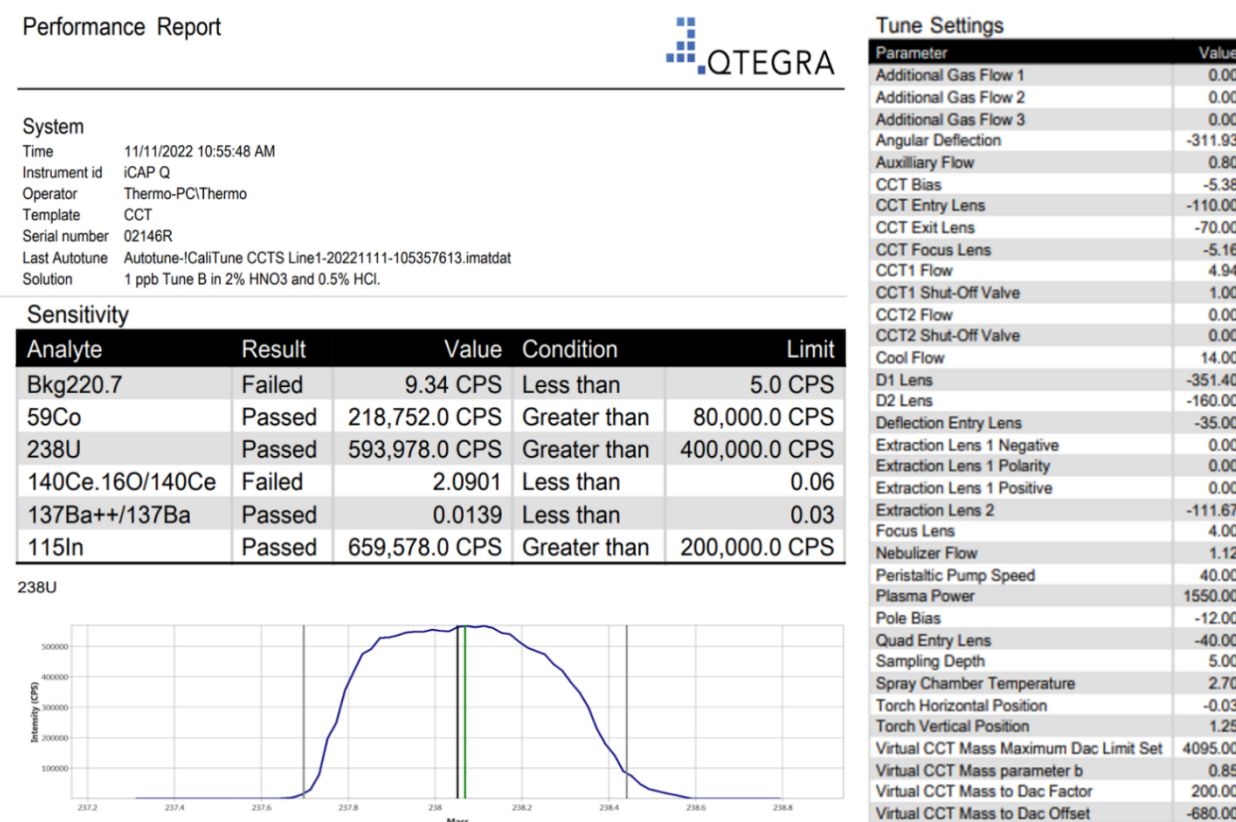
Performance Report

QTEGRA

System

Time 11/11/2022 10:55:48 AM
Instrument id iCAP Q
Operator Thermo-PC\Thermo
Template CCT
Serial number 02146R
Last Autotune Autotune-!CaliTune CCTS Line1-20221111-105357613.imatdat
Solution 1 ppb Tune B in 2% HNO3 and 0.5% HCl.

Sensitivity

| Analyte | Result | Value | Condition | Limit |
|---|---|---|---|---|
| Bkg220.7 | Failed | 9.34 CPS | Less than | 5.0 CPS |
| 59Co | Passed | 218,752.0 CPS | Greater than | 80,000.0 CPS |
| 238U | Passed | 593,978.0 CPS | Greater than | 400,000.0 CPS |
| 140Ce.16O/140Ce | Failed | 2.0901 | Less than | 0.06 |
| 137Ba++/137Ba | Passed | 0.0139 | Less than | 0.03 |
| 115In | Passed | 659,578.0 CPS | Greater than | 200,000.0 CPS |

238U

500000
400000
300000
200000
100000
Intensity (CPS)
237.2 237.4 237.6 237.8 238 238.2 238.4 238.6 238.8
Mass

Tune Settings

| Parameter | Value |
|---|---|
| Additional Gas Flow 1 | 0.00 |
| Additional Gas Flow 2 | 0.00 |
| Additional Gas Flow 3 | 0.00 |
| Angular Deflection | -311.93 |
| Auxilliary Flow | 0.80 |
| CCT Bias | -5.38 |
| CCT Entry Lens | -110.00 |
| CCT Exit Lens | -70.00 |
| CCT Focus Lens | -5.16 |
| CCT1 Flow | 4.94 |
| CCT1 Shut-Off Valve | 1.00 |
| CCT2 Flow | 0.00 |
| CCT2 Shut-Off Valve | 0.00 |
| Cool Flow | 14.00 |
| D1 Lens | -351.40 |
| D2 Lens | -160.00 |
| Deflection Entry Lens | -35.00 |
| Extraction Lens 1 Negative | 0.00 |
| Extraction Lens 1 Polarity | 0.00 |
| Extraction Lens 1 Positive | 0.00 |
| Extraction Lens 2 | -111.67 |
| Focus Lens | 4.00 |
| Nebulizer Flow | 1.12 |
| Peristaltic Pump Speed | 40.00 |
| Plasma Power | 1550.00 |
| Pole Bias | -12.00 |
| Quad Entry Lens | -40.00 |
| Sampling Depth | 5.00 |
| Spray Chamber Temperature | 2.70 |
| Torch Horizontal Position | -0.03 |
| Torch Vertical Position | 1.25 |
| Virtual CCT Mass Maximum Dac Limit Set | 4095.00 |
| Virtual CCT Mass parameter b | 0.85 |
| Virtual CCT Mass to Dac Factor | 200.00 |
| Virtual CCT Mass to Dac Offset | -680.00 |